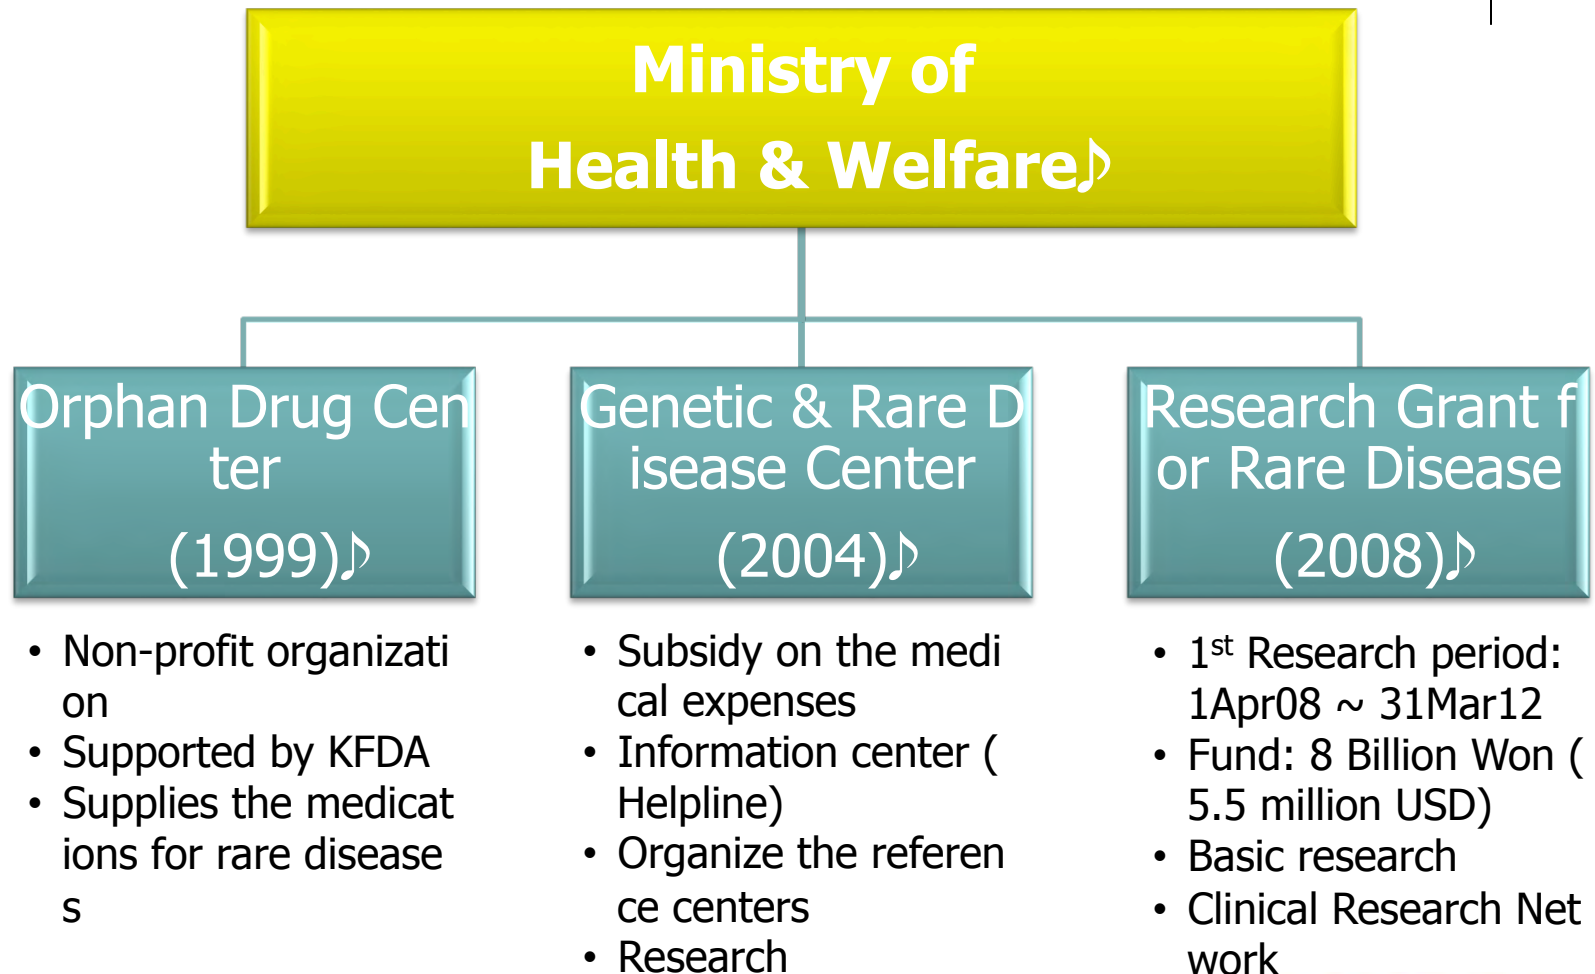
Ministry of Health & Welfare♪

Orphan Drug Center (1999)♪

Genetic & Rare Disease Center (2004)♪

Research Grant for Rare Disease (2008)♪

• Non-profit organization
• Supported by KFDA
• Supplies the medications for rare diseases

• Subsidy on the medical expenses
• Information center (Helpline)
• Organize the reference centers
• Research

• $1^{st}$ Research period: 1Apr08 ~ 31Mar12
• Fund: 8 Billion Won (5.5 million USD)
• Basic research
• Clinical Research Network